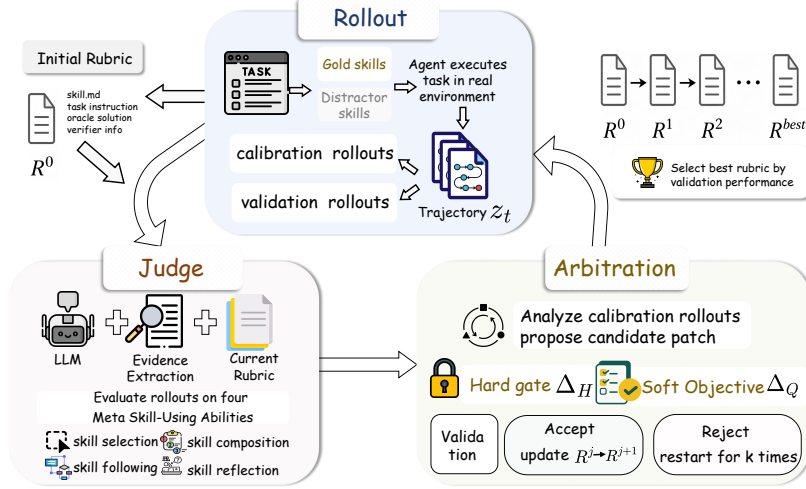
Rollout

Initial Rubric

skill.md
task instruction
oracle solution
verifier info

$R^0$

TASK

Gold skills

Distractor skills

Agent executes task in real environment

calibration rollouts

validation rollouts

Trajectory $z_t$

$R^0$ $R^1$ $R^2$ ... $R^{best}$

Select best rubric by validation performance

Judge

LLM

Evidence Extraction

Current Rubric

Evaluate rollouts on four Meta Skill-Using Abilities

skill selection

skill composition

skill following

skill reflection

Arbitration

Analyze calibration rollouts propose candidate patch

Hard gate $\Delta_H$

Soft Objective $\Delta_Q$

Validation

Accept update $R^j \rightarrow R^{j+1}$

Reject restart for k times